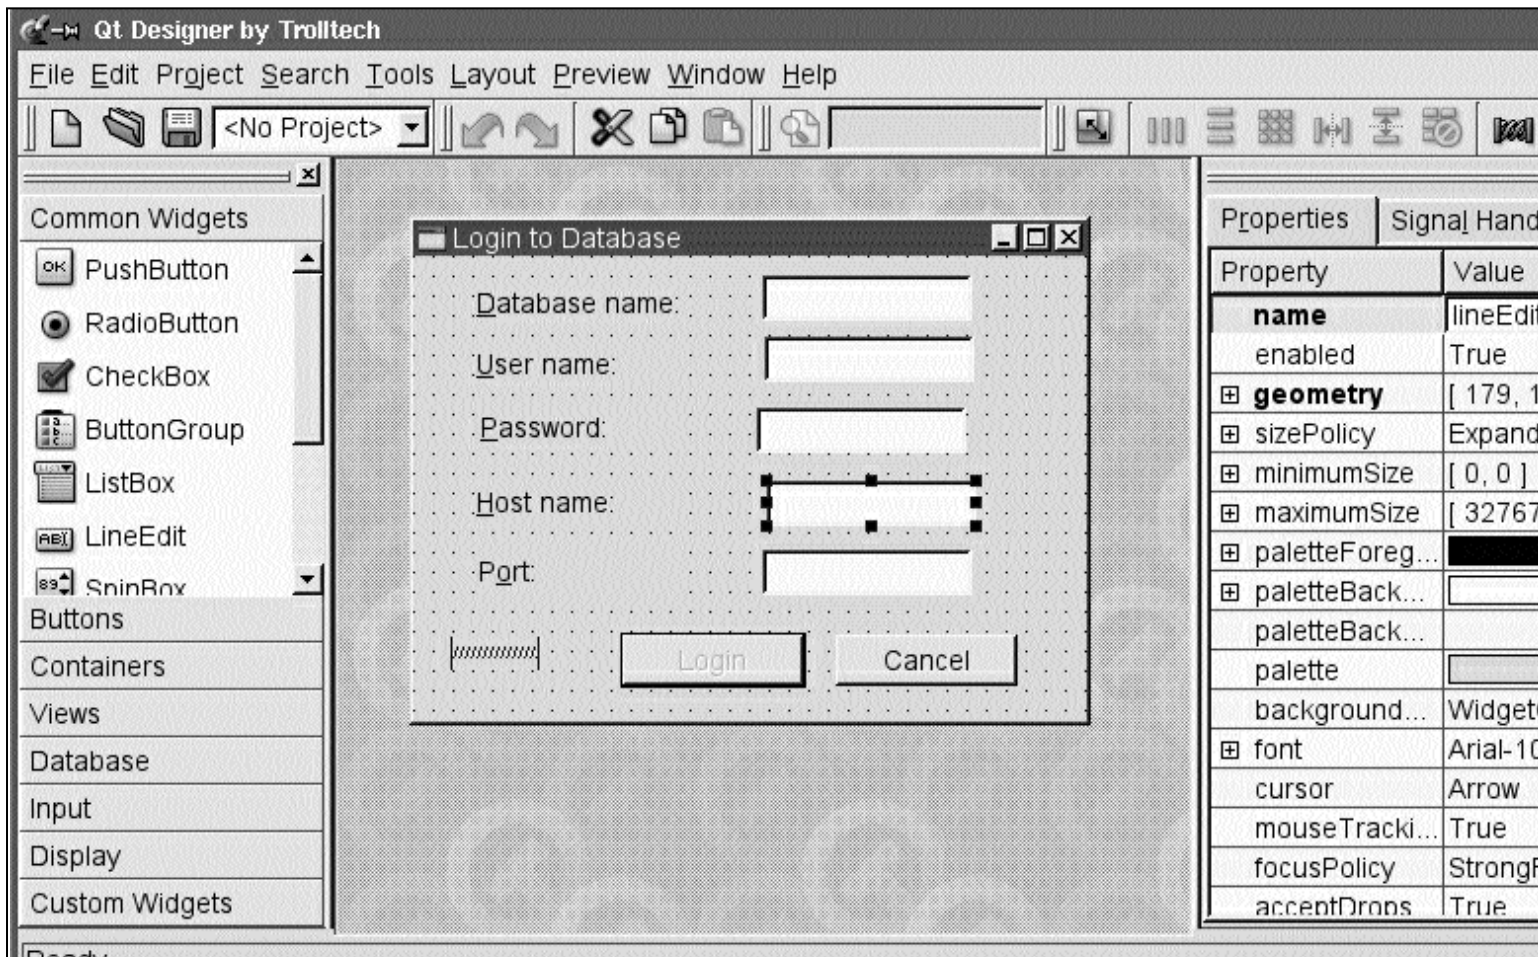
Qt Designer by Trolltech

File Edit Project Search Tools Layout Preview Window Help

<No Project>

Common Widgets

PushButton

RadioButton

CheckBox

ButtonGroup

ListBox

LineEdit

SpinBox

Buttons

Containers

Views

Database

Input

Display

Custom Widgets

Login to Database

Database name:

User name:

Password:

Host name:

Port:

Login

Cancel

Properties

Signal Hand

| Property | Value |
|---|---|
| name | lineEdi |
| enabled | True |
| geometry | [ 179, 1 |
| sizePolicy | Expand |
| minimumSize | [ 0, 0 ] |
| maximumSize | [ 32767 |
| paletteForeg... | |
| paletteBack... | |
| paletteBack... | |
| palette | |
| background... | Widget |
| font | Arial-10 |
| cursor | Arrow |
| mouseTracki... | True |
| focusPolicy | StrongF |
| acceptDrops | True |

Ready